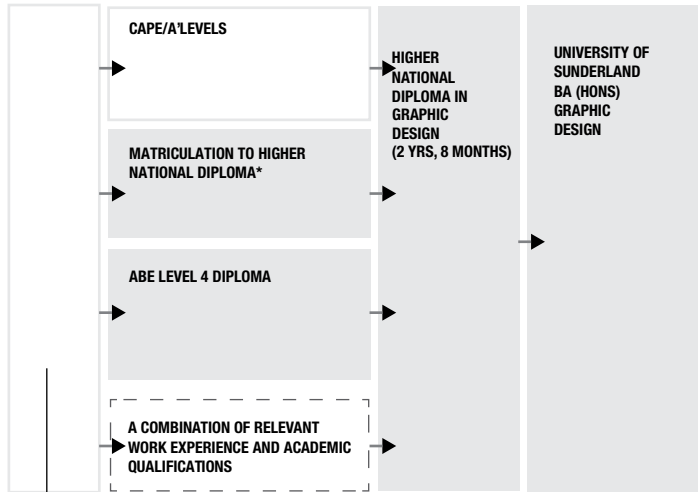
CAPE/A'LEVELS

MATRICULATION TO HIGHER NATIONAL DIPLOMA*

ABE LEVEL 4 DIPLOMA

A COMBINATION OF RELEVANT WORK EXPERIENCE AND ACADEMIC QUALIFICATIONS

HIGHER NATIONAL DIPLOMA IN GRAPHIC DESIGN (2 YRS, 8 MONTHS)

UNIVERSITY OF SUNDERLAND BA (HONS) GRAPHIC DESIGN